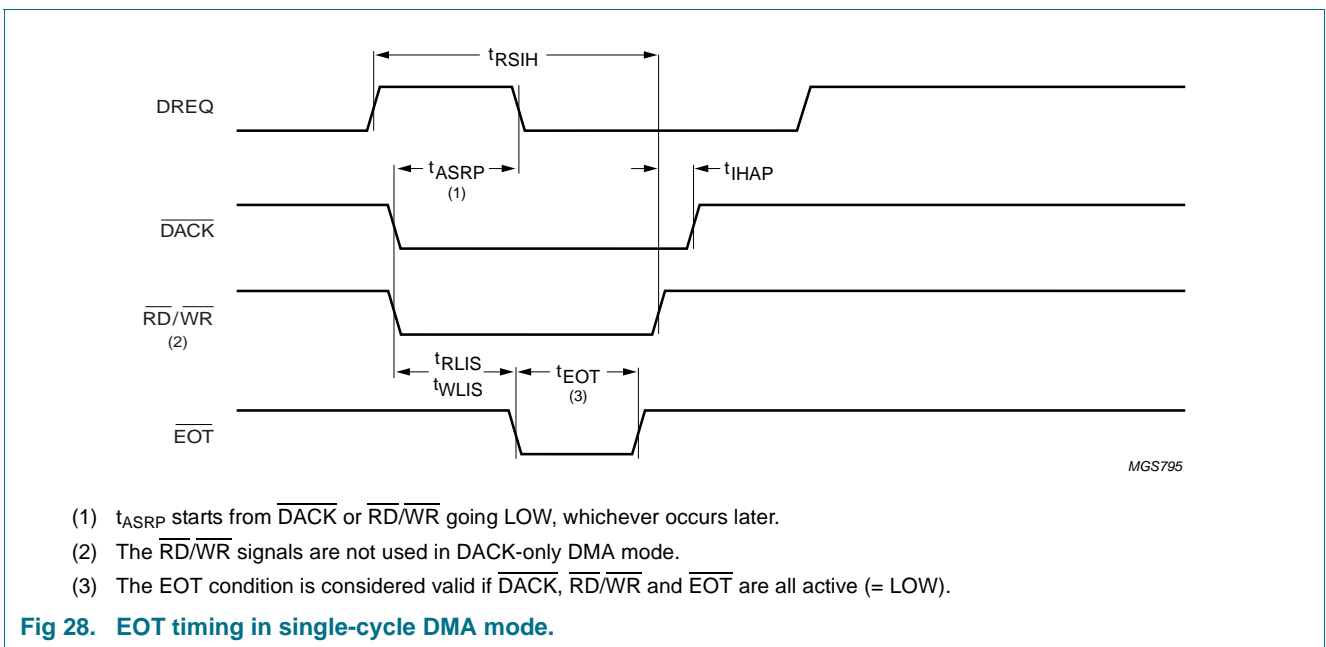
$t_{RSIH}$

DREQ

$t_{ASRP}$
(1)

$t_{IHAP}$

$\overline{DACK}$

$\overline{RD}/\overline{WR}$
(2)

$t_{RLIS}$
$t_{WLIS}$

$t_{EOT}$
(3)

$\overline{EOT}$

MGS795

(1) $t_{ASRP}$ starts from $\overline{DACK}$ or $\overline{RD}/\overline{WR}$ going LOW, whichever occurs later.

(2) The $\overline{RD}/\overline{WR}$ signals are not used in DACK-only DMA mode.

(3) The EOT condition is considered valid if $\overline{DACK}$, $\overline{RD}/\overline{WR}$ and $\overline{EOT}$ are all active (= LOW).

Fig 28. EOT timing in single-cycle DMA mode.